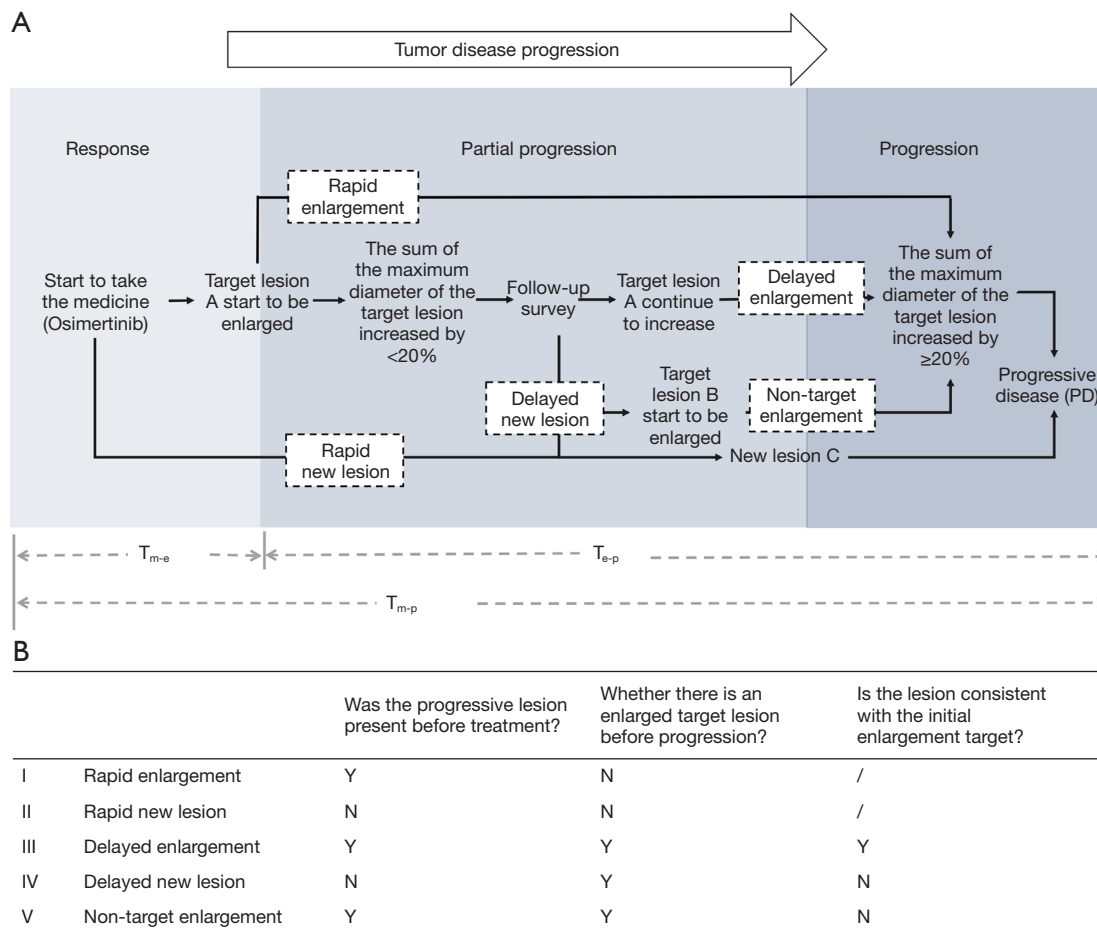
A

Tumor disease progression

Response

Partial progression

Progression

Rapid enlargement

Start to take the medicine (Osimertinib)

Target lesion A start to be enlarged

The sum of the maximum diameter of the target lesion increased by <20%

Follow-up survey

Target lesion A continue to increase

Delayed enlargement

The sum of the maximum diameter of the target lesion increased by ≥20%

Progressive disease (PD)

Delayed new lesion

Target lesion B start to be enlarged

Non-target enlargement

Rapid new lesion

New lesion C

$T_{m-e}$

$T_{e-p}$

$T_{m-p}$

B

| | | Was the progressive lesion present before treatment? | Whether there is an enlarged target lesion before progression? | Is the lesion consistent with the initial enlargement target? |
|---|---|---|---|---|
| I | Rapid enlargement | Y | N | / |
| II | Rapid new lesion | N | N | / |
| III | Delayed enlargement | Y | Y | Y |
| IV | Delayed new lesion | N | Y | N |
| V | Non-target enlargement | Y | Y | N |